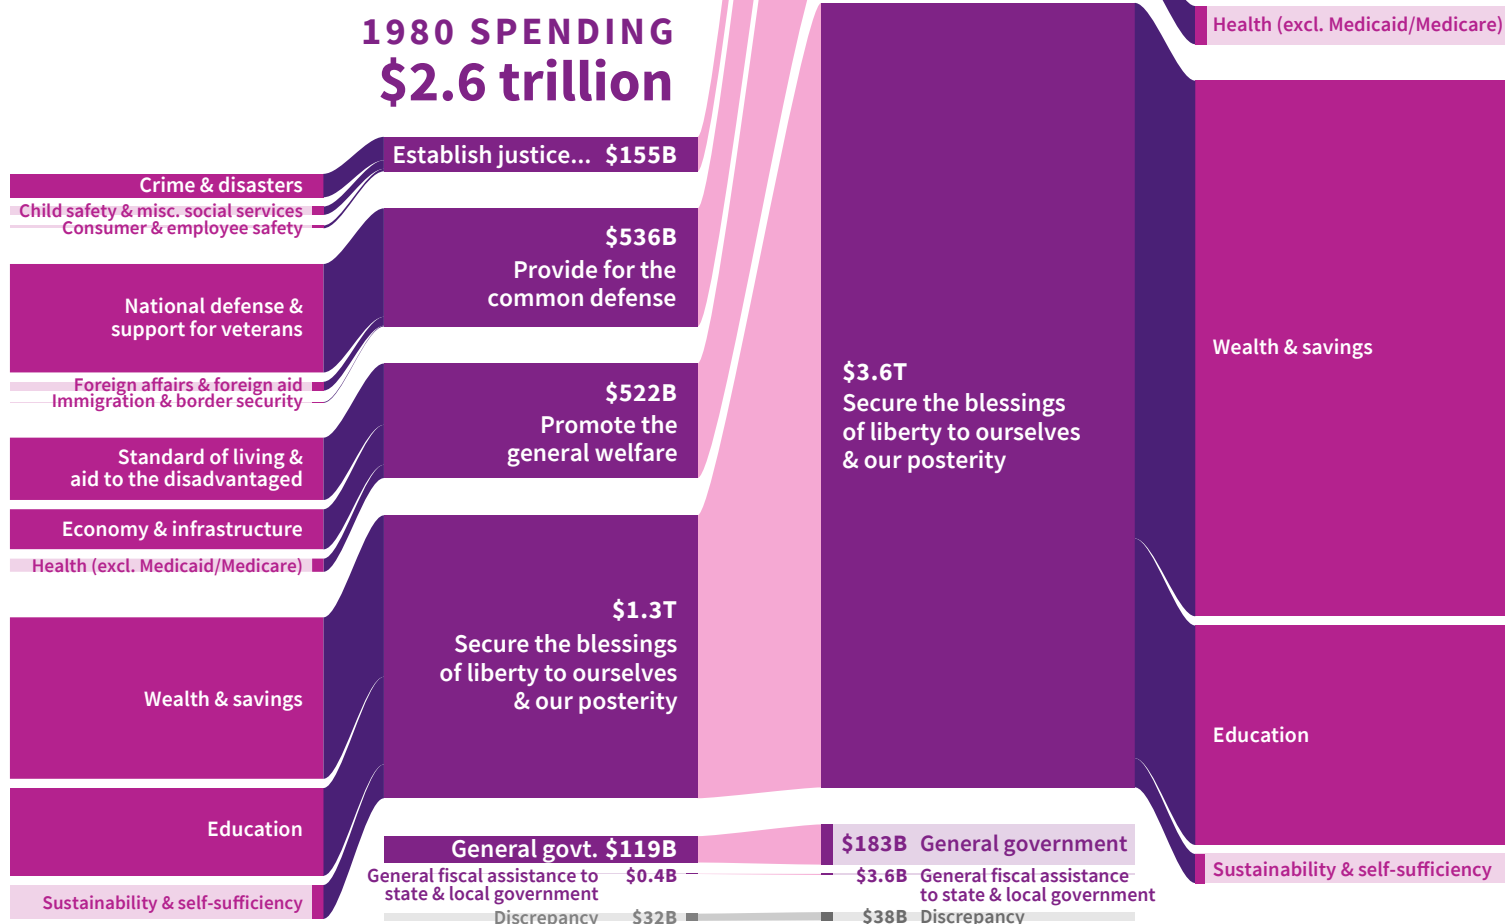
1980 SPENDING
$2.6 trillion

Crime & disasters
Child safety & misc. social services
Consumer & employee safety

National defense & support for veterans

Foreign affairs & foreign aid
Immigration & border security

Standard of living & aid to the disadvantaged

Economy & infrastructure

Health (excl. Medicaid/Medicare)

Wealth & savings

Education

Sustainability & self-sufficiency

Establish justice... $155B

$536B
Provide for the common defense

$522B
Promote the general welfare

$1.3T
Secure the blessings of liberty to ourselves & our posterity

General govt. $119B

General fiscal assistance to state & local government $0.4B

Discrepancy $32B

$3.6T
Secure the blessings of liberty to ourselves & our posterity

$183B General government

$3.6B General fiscal assistance to state & local government

$38B Discrepancy

Health (excl. Medicaid/Medicare)

Wealth & savings

Education

Sustainability & self-sufficiency